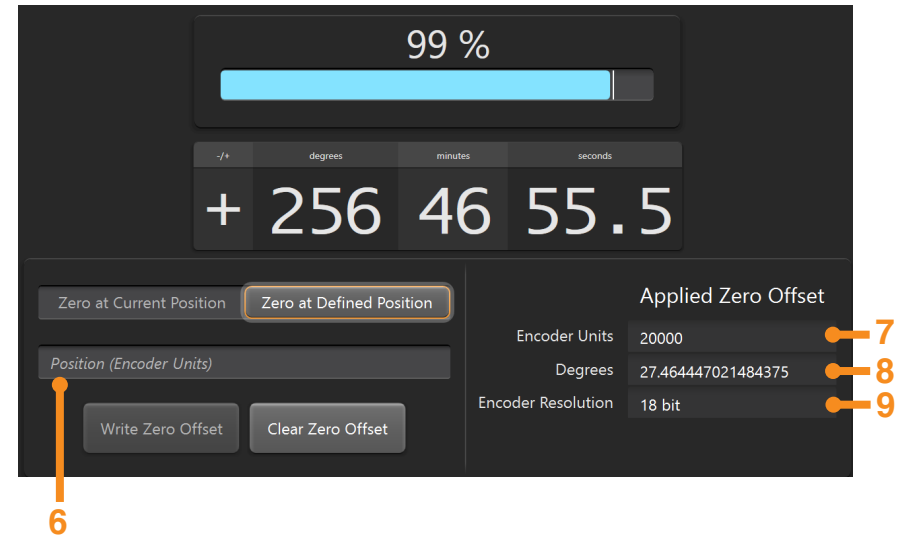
99 %

| -/+ | degrees | minutes | seconds |
|---|---|---|---|
| + | 256 | 46 | 55.5 |

Zero at Current Position
Zero at Defined Position

Position (Encoder Units)

Write Zero Offset
Clear Zero Offset

Applied Zero Offset

Encoder Units 20000
Degrees 27.464447021484375
Encoder Resolution 18 bit

7
8
9
6